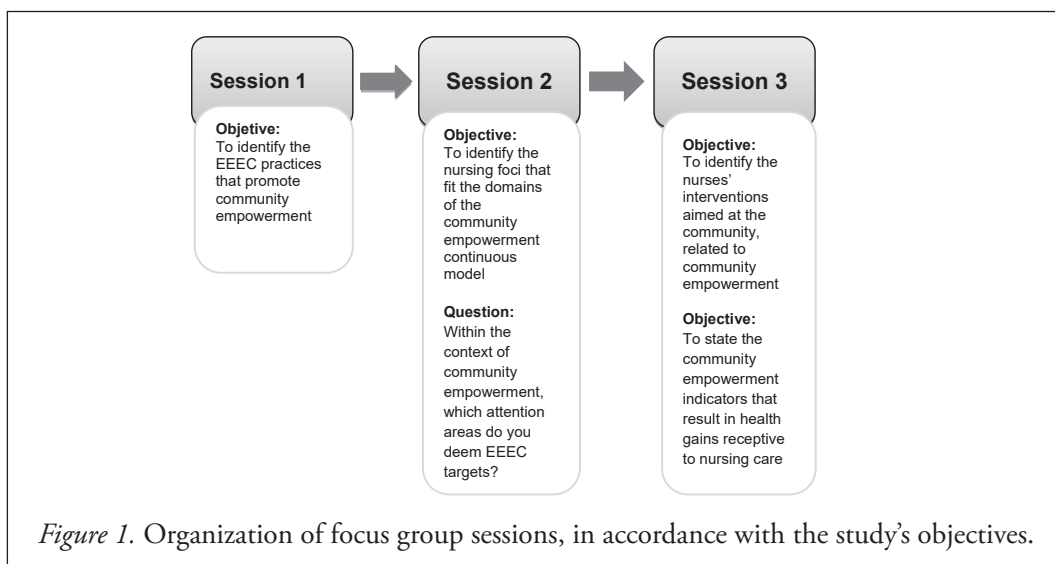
Session 1

Objetive:
To identify the EEEC practices that promote community empowerment

Session 2

Objective:
To identify the nursing foci that fit the domains of the community empowerment continuous model

Question:
Within the context of community empowerment, which attention areas do you deem EEEC targets?

Session 3

Objective:
To identify the nurses' interventions aimed at the community, related to community empowerment

Objective:
To state the community empowerment indicators that result in health gains receptive to nursing care

*Figure 1.* Organization of focus group sessions, in accordance with the study's objectives.